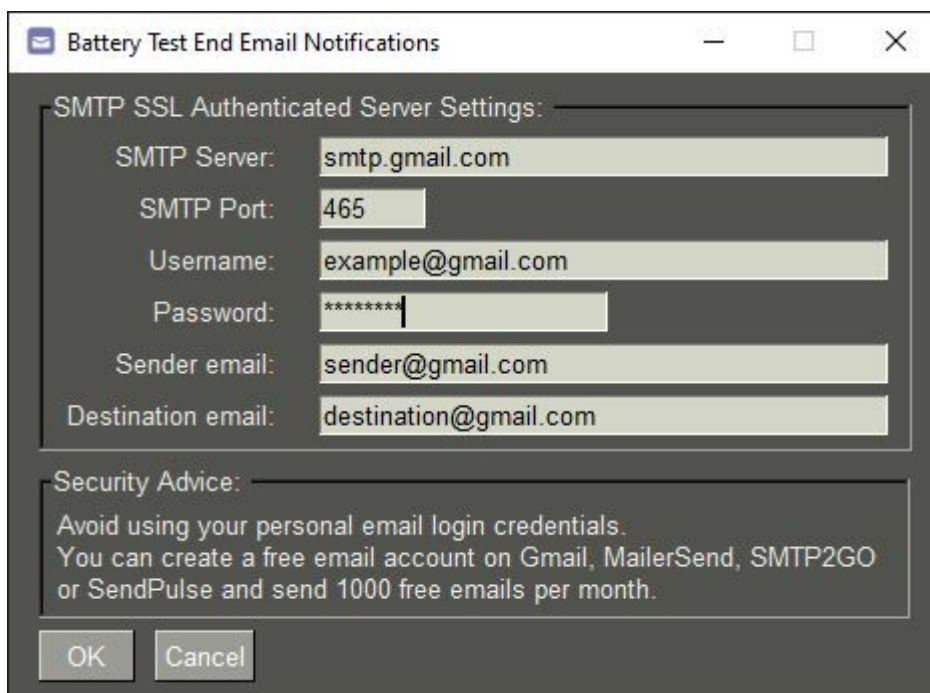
Battery Test End Email Notifications

SMTP SSL Authenticated Server Settings:

SMTP Server: smtp.gmail.com

SMTP Port: 465

Username: example@gmail.com

Password: ********

Sender email: sender@gmail.com

Destination email: destination@gmail.com

Security Advice:

Avoid using your personal email login credentials.
You can create a free email account on Gmail, MailerSend, SMTP2GO or SendPulse and send 1000 free emails per month.

OK

Cancel